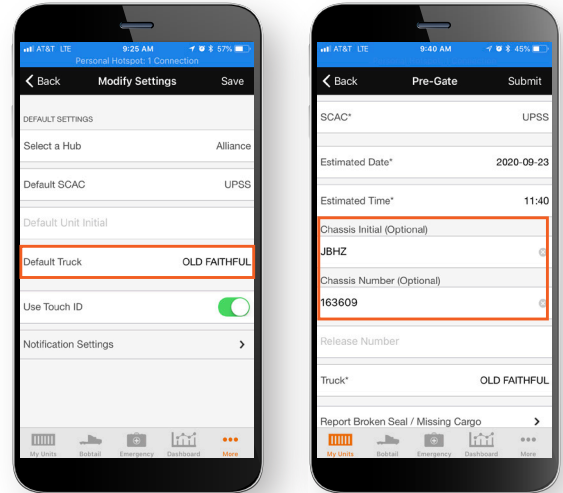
AT&T LTE 9:25 AM 57%
Personal Hotspot: 1 Connection

Back Modify Settings Save

DEFAULT SETTINGS

Select a Hub Alliance

Default SCAC UPSS

Default Unit Initial

Default Truck OLD FAITHFUL

Use Touch ID

Notification Settings

My Units Bobtail Emergency Dashboard More

AT&T LTE 9:40 AM 45%

Back Pre-Gate Submit

SCAC* UPSS

Estimated Date* 2020-09-23

Estimated Time* 11:40

Chassis Initial (Optional)

JBHZ

Chassis Number (Optional)

163609

Release Number

Truck* OLD FAITHFUL

Report Broken Seal / Missing Cargo

My Units Bobtail Emergency Dashboard More